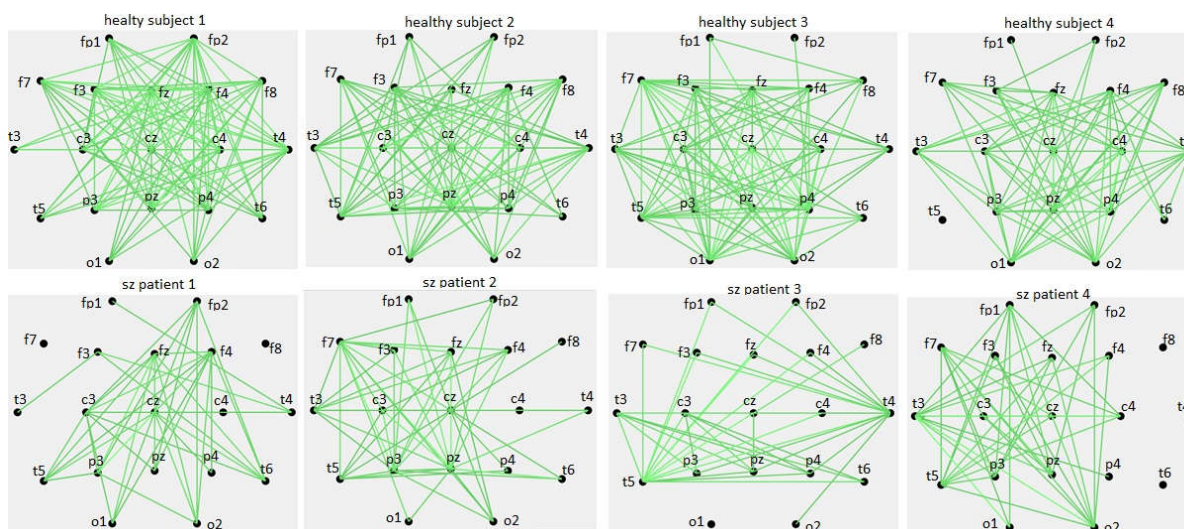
healty subject 1
fp1 fp2 f7 f3 fz f4 f8 t3 c3 cz c4 t4 t5 p3 pz p4 t6 o1 o2

healthy subject 2
fp1 fp2 f7 f3 fz f4 f8 t3 c3 cz c4 t4 t5 p3 pz p4 t6 o1 o2

healthy subject 3
fp1 fp2 f7 f3 fz f4 f8 t3 c3 cz c4 t4 t5 p3 pz p4 t6 o1 o2

healthy subject 4
fp1 fp2 f7 f3 fz f4 f8 t3 c3 cz c4 t4 t5 p3 pz p4 t6 o1 o2

sz patient 1
fp1 fp2 f7 f3 fz f4 f8 t3 c3 cz c4 t4 t5 p3 pz p4 t6 o1 o2

sz patient 2
fp1 fp2 f7 f3 fz f4 f8 t3 c3 cz c4 t4 t5 p3 pz p4 t6 o1 o2

sz patient 3
fp1 fp2 f7 f3 fz f4 f8 t3 c3 cz c4 t4 t5 p3 pz p4 t6 o1 o2

sz patient 4
fp1 fp2 f7 f3 fz f4 f8 t3 c3 cz c4 t4 t5 p3 pz p4 t6 o1 o2